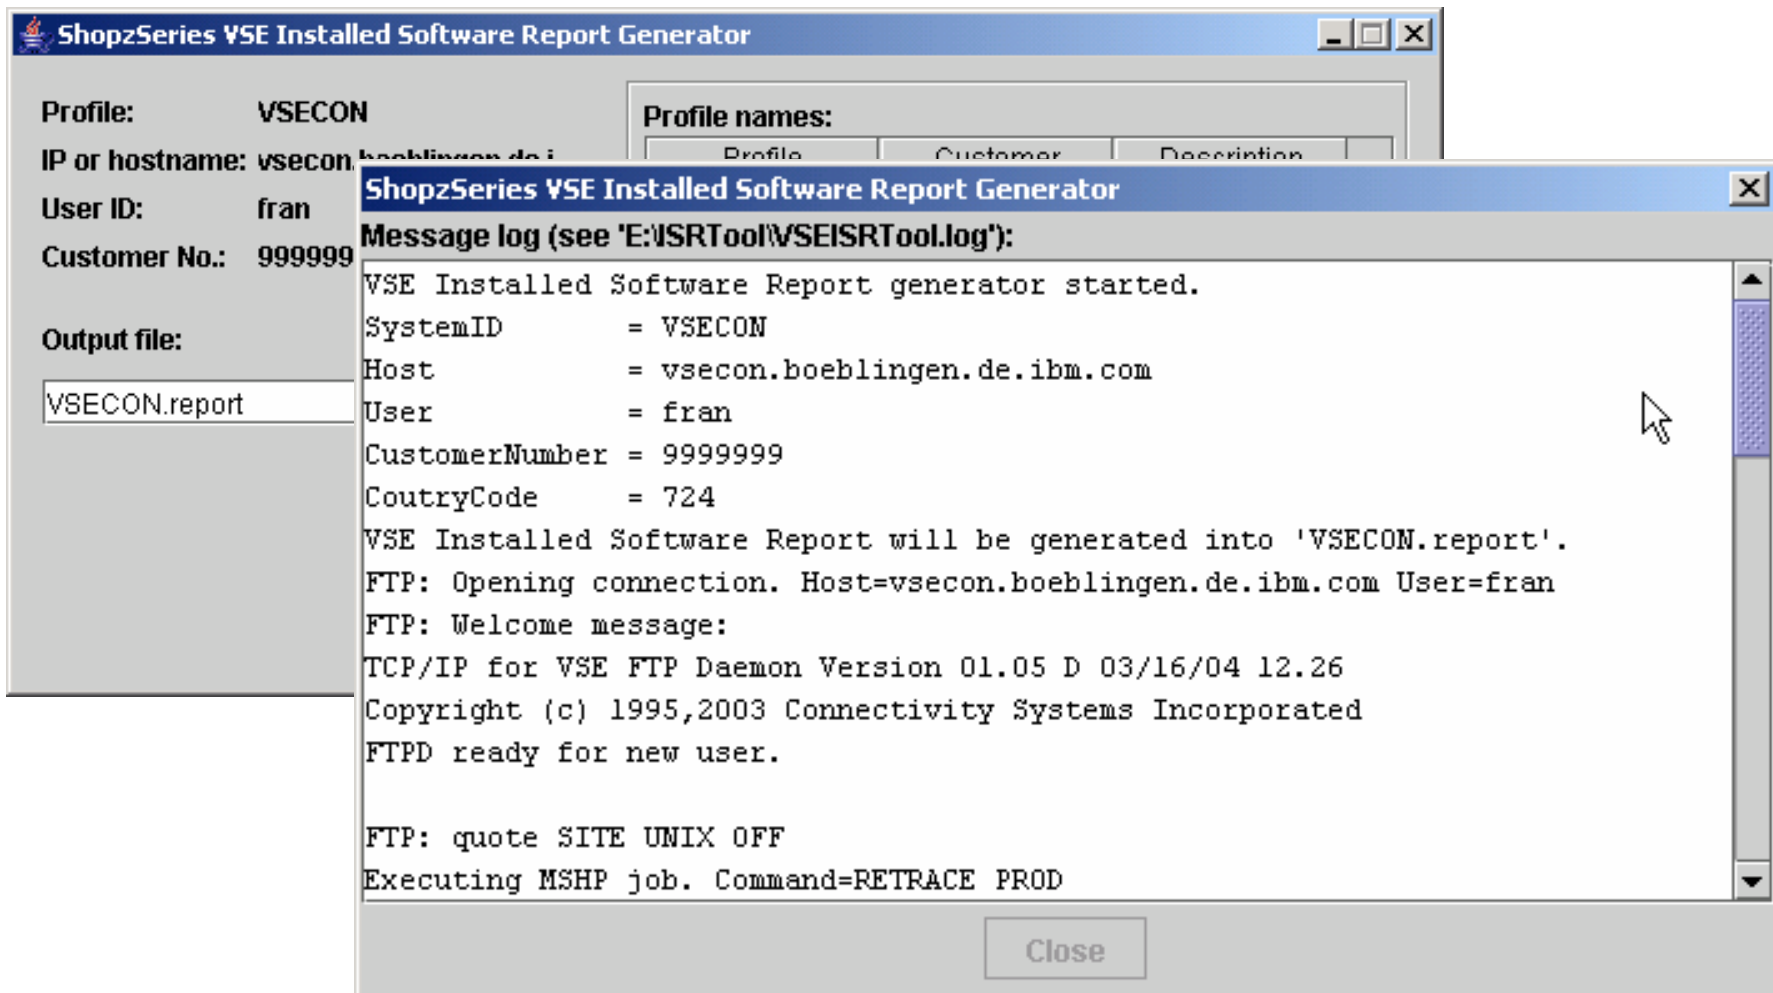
ShopzSeries VSE Installed Software Report Generator

Profile: VSECON

IP or hostname: vsecon.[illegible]

User ID: fran

Customer No.: 999999

Output file:

VSECON.report

Profile names:

| Profile | Customer | Description |
|---|---|---|

ShopzSeries VSE Installed Software Report Generator

Message log (see 'E:\ISRTool\VSEISRTool.log'):

VSE Installed Software Report generator started.
SystemID = VSECON
Host = vsecon.boeblingen.de.ibm.com
User = fran
CustomerNumber = 9999999
CoutryCode = 724
VSE Installed Software Report will be generated into 'VSECON.report'.
FTP: Opening connection. Host=vsecon.boeblingen.de.ibm.com User=fran
FTP: Welcome message:
TCP/IP for VSE FTP Daemon Version 01.05 D 03/16/04 12.26
Copyright (c) 1995,2003 Connectivity Systems Incorporated
FTPD ready for new user.

FTP: quote SITE UNIX OFF
Executing MSHP job. Command=RETRACE PROD

Close